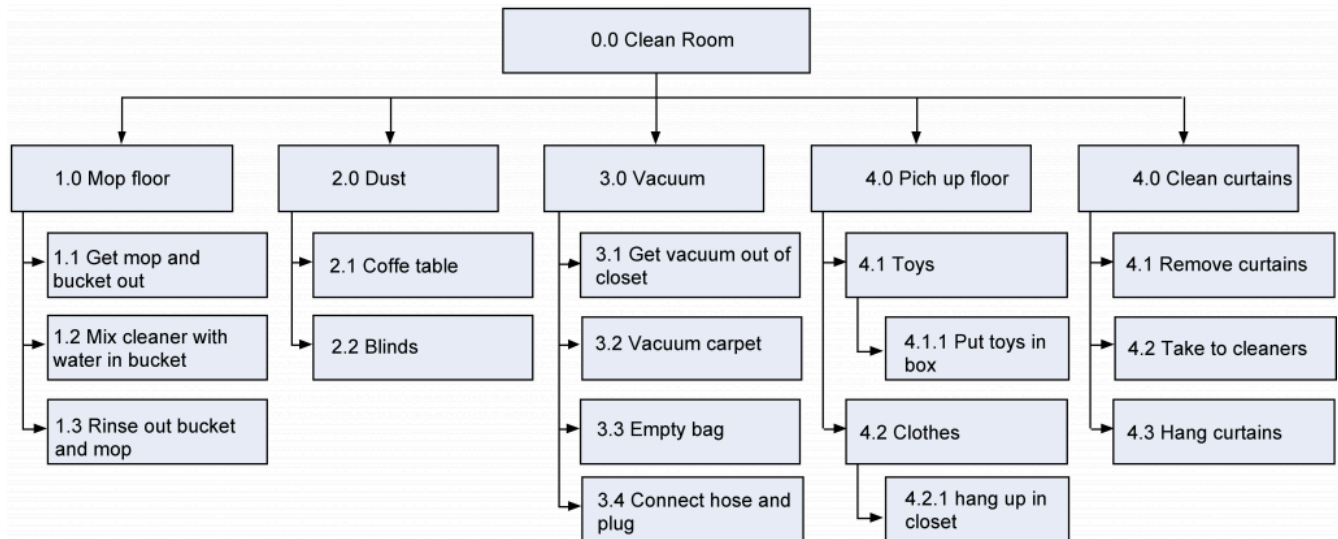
0.0 Clean Room

1.0 Mop floor

1.1 Get mop and bucket out

1.2 Mix cleaner with water in bucket

1.3 Rinse out bucket and mop

2.0 Dust

2.1 Coffe table

2.2 Blinds

3.0 Vacuum

3.1 Get vacuum out of closet

3.2 Vacuum carpet

3.3 Empty bag

3.4 Connect hose and plug

4.0 Pich up floor

4.1 Toys

4.1.1 Put toys in box

4.2 Clothes

4.2.1 hang up in closet

4.0 Clean curtains

4.1 Remove curtains

4.2 Take to cleaners

4.3 Hang curtains